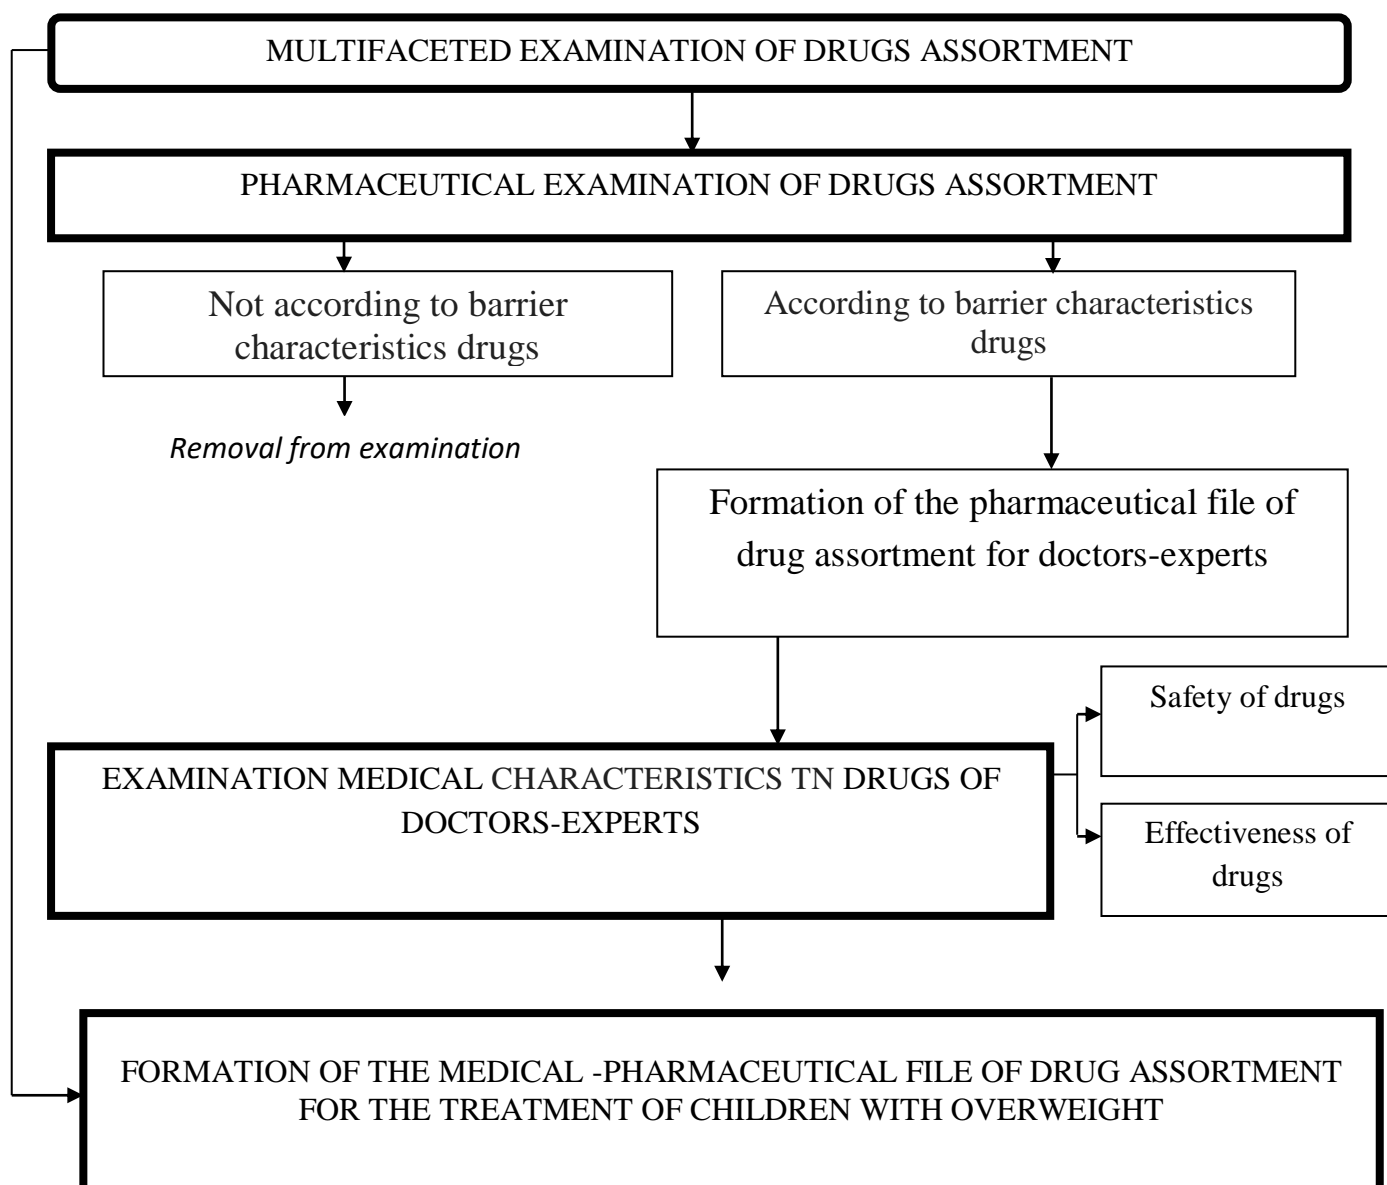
MULTIFACETED EXAMINATION OF DRUGS ASSORTMENT

PHARMACEUTICAL EXAMINATION OF DRUGS ASSORTMENT

Not according to barrier characteristics drugs

According to barrier characteristics drugs

Removal from examination

Formation of the pharmaceutical file of drug assortment for doctors-experts

Safety of drugs

EXAMINATION MEDICAL CHARACTERISTICS TN DRUGS OF DOCTORS-EXPERTS

Effectiveness of drugs

FORMATION OF THE MEDICAL -PHARMACEUTICAL FILE OF DRUG ASSORTMENT FOR THE TREATMENT OF CHILDREN WITH OVERWEIGHT